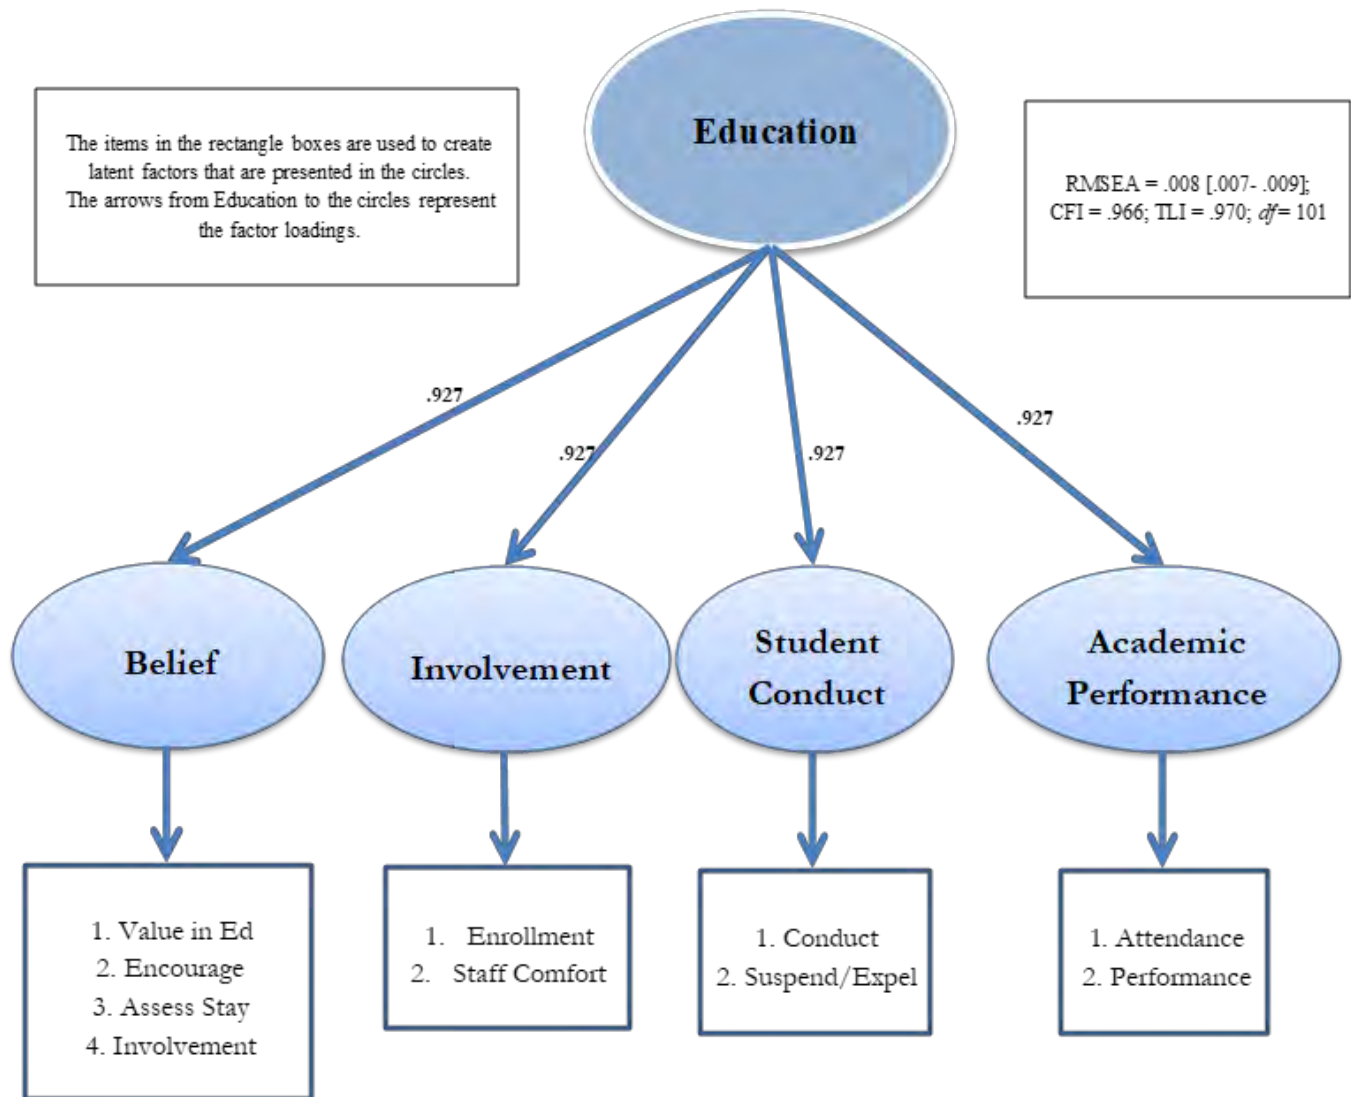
The items in the rectangle boxes are used to create latent factors that are presented in the circles. The arrows from Education to the circles represent the factor loadings.

Education

RMSEA = .008 [.007- .009]; CFI = .966; TLI = .970; $df$= 101

.927

.927

.927

.927

Belief

Involvement

Student Conduct

Academic Performance

1. Value in Ed
2. Encourage
3. Assess Stay
4. Involvement

1. Enrollment
2. Staff Comfort

1. Conduct
2. Suspend/Expel

1. Attendance
2. Performance